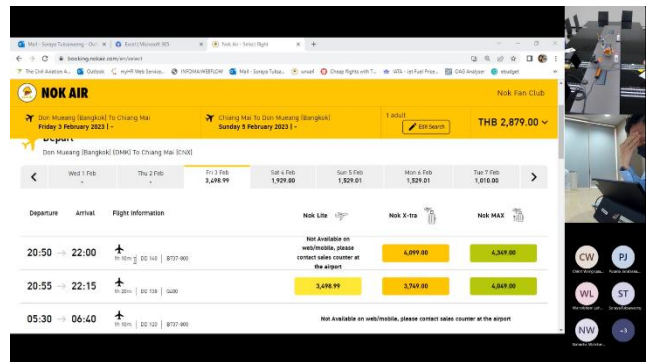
Mail - Soraya Tubsawang - Out | Excel | Microsoft 365 | Nok Air - Select Flight

booking.nokair.com/en/select

The Civil Aviation A... | Outlook | myHR Web Service... | INFOMAI/WEBFLOW | Mail - Soraya Tubsa... | smail | Cheap flights with T... | IATA - Jet Fuel Price... | OAG Analyser | etsdget

NOK AIR

Nok Fan Club

Don Mueang (Bangkok) To Chiang Mai
Friday 3 February 2023

Chiang Mai To Don Mueang (Bangkok)
Sunday 5 February 2023

1 adult
Edit Search

THB 2,879.00

Depart
Don Mueang (Bangkok) (DMK) To Chiang Mai (CNX)

| Wed 1 Feb - | Thu 2 Feb - | Fri 3 Feb 3,498.99 | Sat 4 Feb 1,929.00 | Sun 5 Feb 1,529.01 | Mon 6 Feb 1,529.01 | Tue 7 Feb 1,010.00 |
|---|---|---|---|---|---|---|

| Departure | Arrival | Flight Information | Nok Lite | Nok X-tra | Nok MAX |
|---|---|---|---|---|---|
| 20:50 | 22:00 | 1h 10m \| DD 140 \| B737-800 | Not Available on web/mobile, please contact sales counter at the airport | 6,099.00 | 6,369.00 |
| 20:55 | 22:15 | 1h 20m \| DD 130 \| Q400 | 3,498.99 | 3,749.00 | 4,069.00 |
| 05:30 | 06:40 | 1h 10m \| DD 120 \| B737-800 | Not Available on web/mobile, please contact sales counter at the airport | | |

CW
PJ
WL
ST
NW
+3